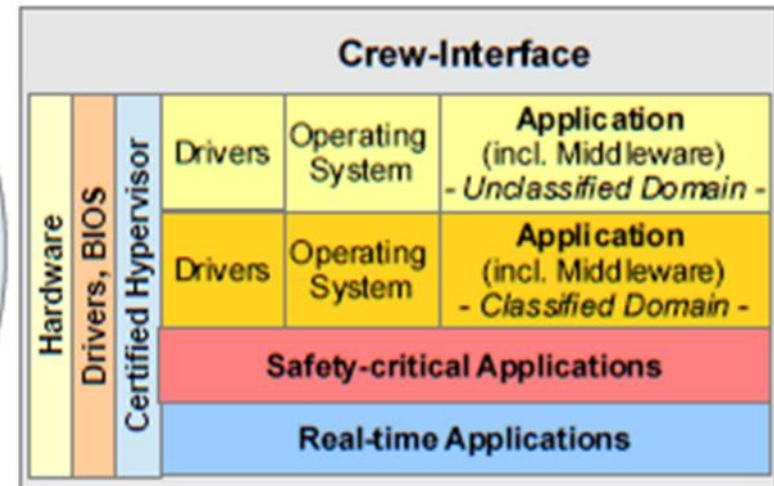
Crew-Interface

Hardware

Drivers, BIOS

Certified Hypervisor

Drivers

Operating System

Application (incl. Middleware) - Unclassified Domain -

Drivers

Operating System

Application (incl. Middleware) - Classified Domain -

Safety-critical Applications

Real-time Applications